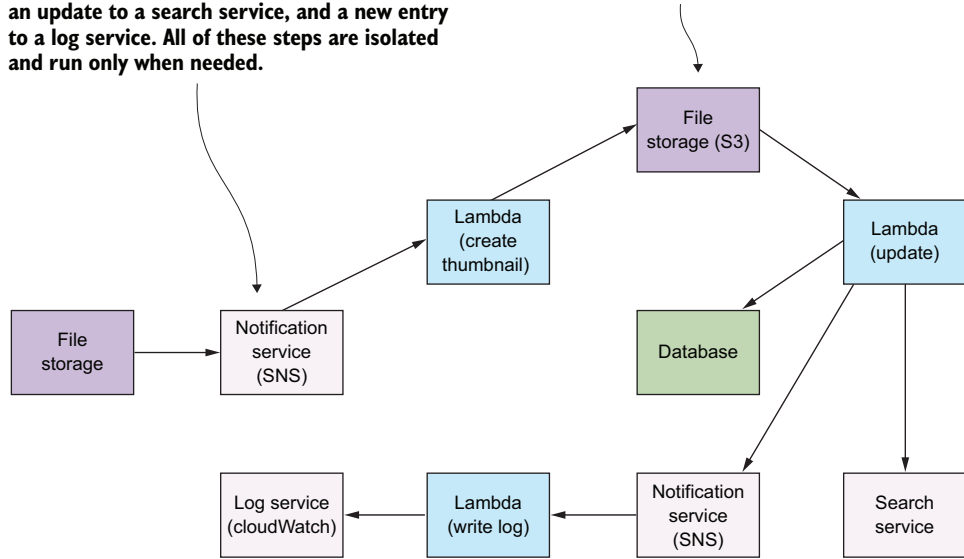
an update to a search service, and a new entry to a log service. All of these steps are isolated and run only when needed.

File storage (S3)

Lambda (create thumbnail)

Lambda (update)

File storage

Notification service (SNS)

Database

Log service (cloudWatch)

Lambda (write log)

Notification service (SNS)

Search service